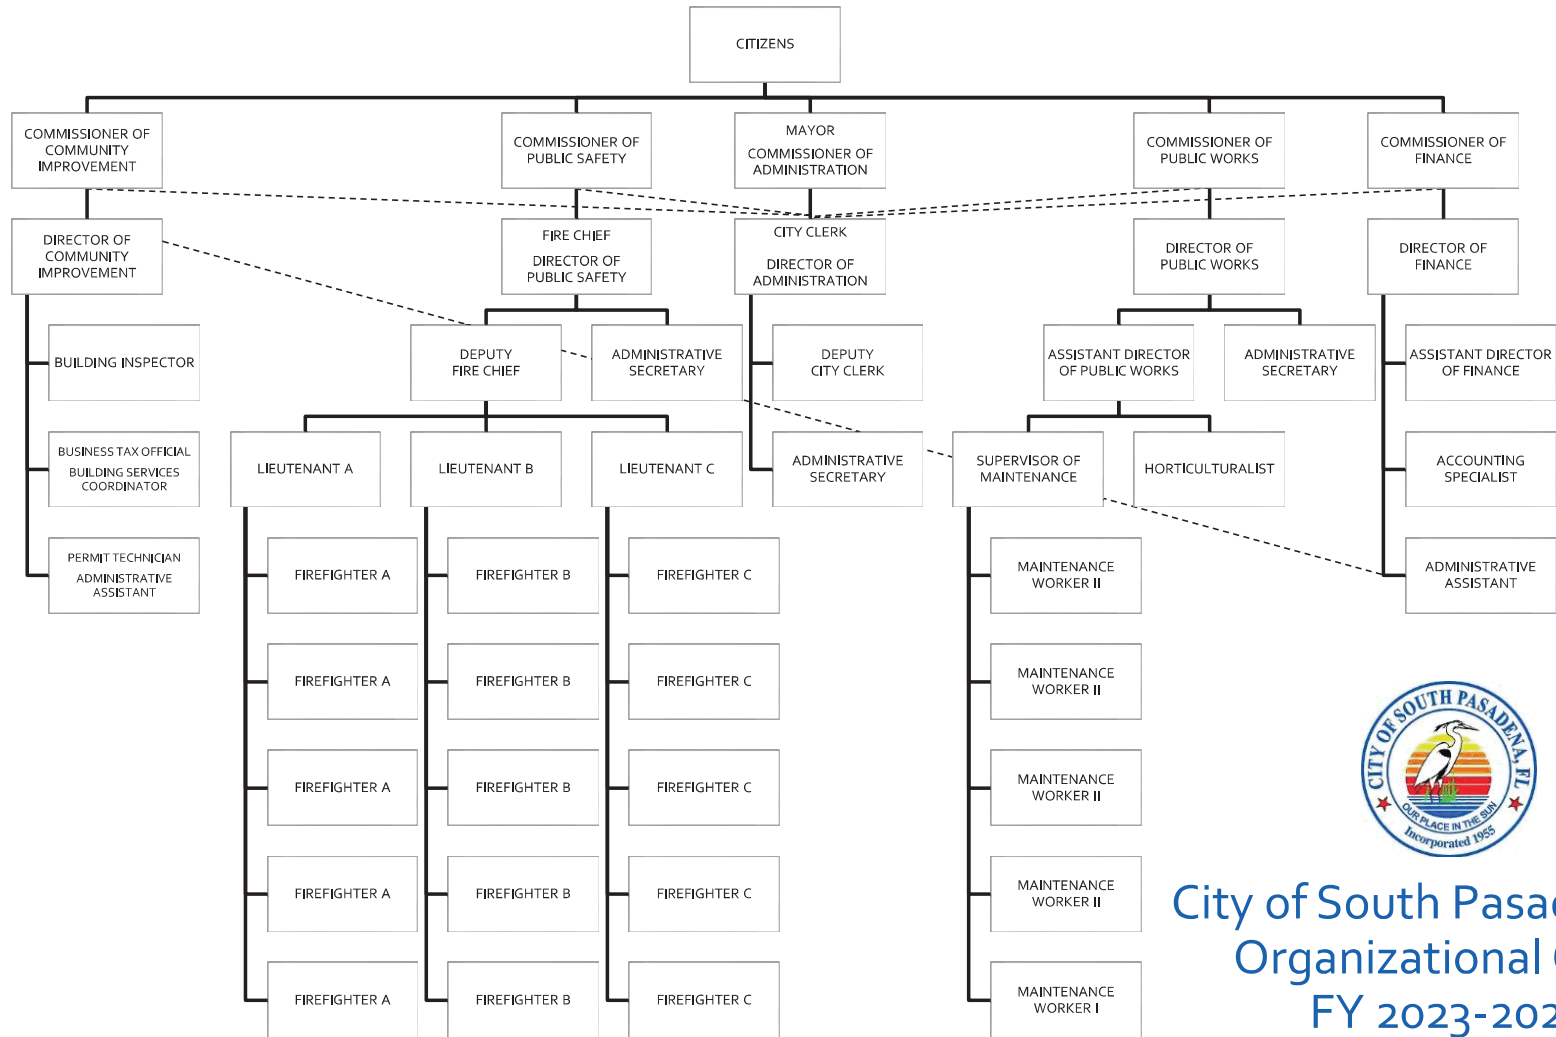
CITIZENS

COMMISSIONER OF COMMUNITY IMPROVEMENT

COMMISSIONER OF PUBLIC SAFETY

MAYOR
COMMISSIONER OF ADMINISTRATION

COMMISSIONER OF PUBLIC WORKS

COMMISSIONER OF FINANCE

DIRECTOR OF COMMUNITY IMPROVEMENT

FIRE CHIEF
DIRECTOR OF PUBLIC SAFETY

CITY CLERK
DIRECTOR OF ADMINISTRATION

DIRECTOR OF PUBLIC WORKS

DIRECTOR OF FINANCE

BUILDING INSPECTOR

BUSINESS TAX OFFICIAL
BUILDING SERVICES COORDINATOR

PERMIT TECHNICIAN
ADMINISTRATIVE ASSISTANT

DEPUTY FIRE CHIEF

ADMINISTRATIVE SECRETARY

DEPUTY CITY CLERK

ADMINISTRATIVE SECRETARY

ASSISTANT DIRECTOR OF PUBLIC WORKS

ADMINISTRATIVE SECRETARY

ASSISTANT DIRECTOR OF FINANCE

ACCOUNTING SPECIALIST

ADMINISTRATIVE ASSISTANT

LIEUTENANT A

LIEUTENANT B

LIEUTENANT C

SUPERVISOR OF MAINTENANCE

HORTICULTURALIST

FIREFIGHTER A

FIREFIGHTER A

FIREFIGHTER A

FIREFIGHTER A

FIREFIGHTER A

FIREFIGHTER B

FIREFIGHTER B

FIREFIGHTER B

FIREFIGHTER B

FIREFIGHTER B

FIREFIGHTER C

FIREFIGHTER C

FIREFIGHTER C

FIREFIGHTER C

FIREFIGHTER C

MAINTENANCE WORKER II

MAINTENANCE WORKER II

MAINTENANCE WORKER II

MAINTENANCE WORKER II

MAINTENANCE WORKER I

CITY OF SOUTH PASADENA, FL
OUR PLACE IN THE SUN
Incorporated 1955

City of South Pasa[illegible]
Organizational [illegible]
FY 2023-202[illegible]